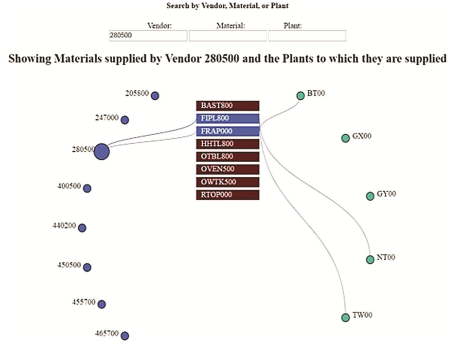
Search by Vendor, Material, or Plant

Vendor: 280500
Material:
Plant:

Showing Materials supplied by Vendor 280500 and the Plants to which they are supplied

205800
247000
280500
400500
440200
450500
455700
465700

BAST800
FIPL800
FRAP000
HHTL800
OTBL800
OVEN500
OWTK500
RTOP000

BT00
GX00
GY00
NT00
TW00